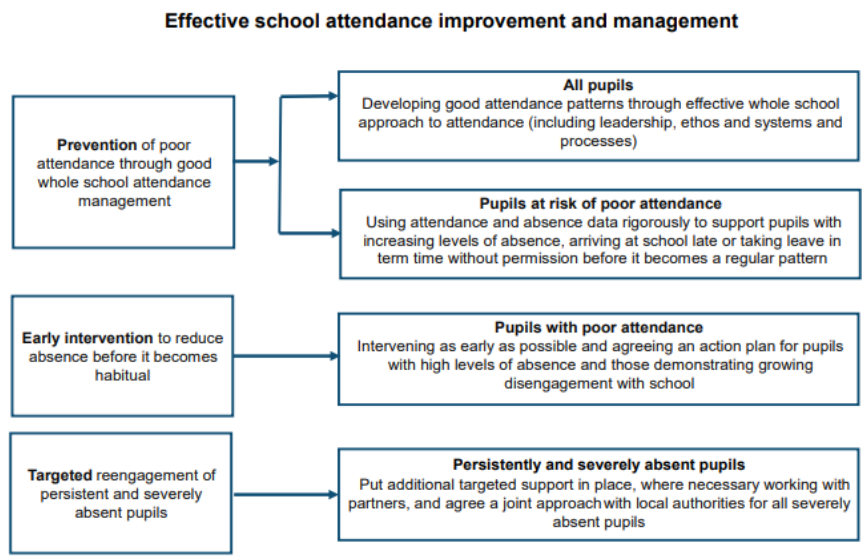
Effective school attendance improvement and management

Prevention of poor attendance through good whole school attendance management

All pupils
Developing good attendance patterns through effective whole school approach to attendance (including leadership, ethos and systems and processes)

Pupils at risk of poor attendance
Using attendance and absence data rigorously to support pupils with increasing levels of absence, arriving at school late or taking leave in term time without permission before it becomes a regular pattern

Early intervention to reduce absence before it becomes habitual

Pupils with poor attendance
Intervening as early as possible and agreeing an action plan for pupils with high levels of absence and those demonstrating growing disengagement with school

Targeted reengagement of persistent and severely absent pupils

Persistently and severely absent pupils
Put additional targeted support in place, where necessary working with partners, and agree a joint approach with local authorities for all severely absent pupils